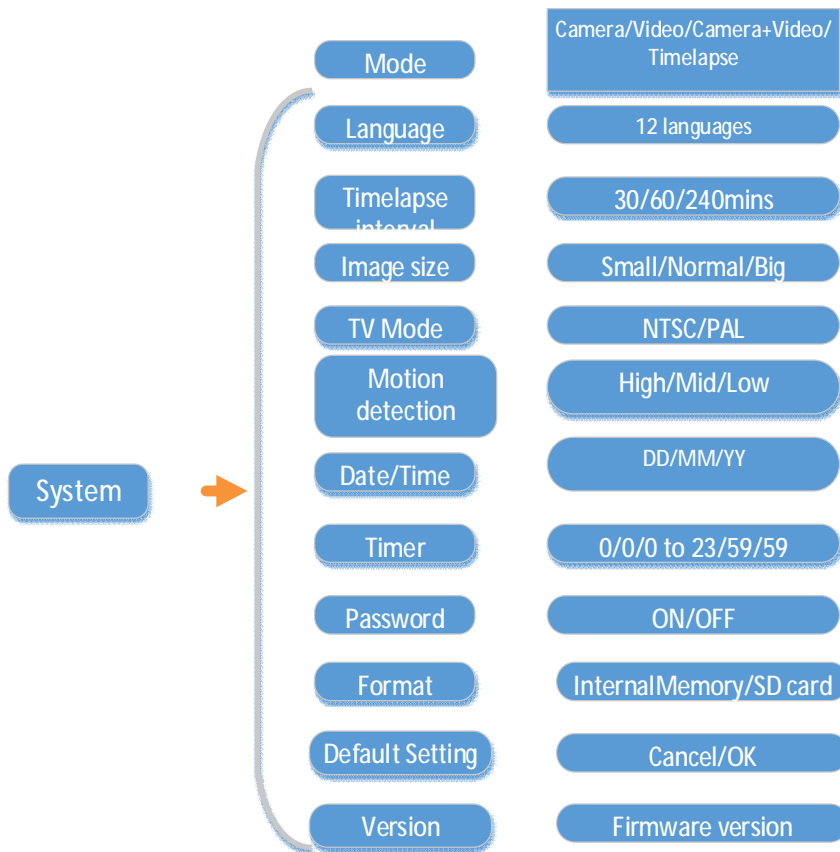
System

Mode
Camera/Video/Camera+Video/Timelapse

Language
12 languages

Timelapse interval
30/60/240mins

Image size
Small/Normal/Big

TV Mode
NTSC/PAL

Motion detection
High/Mid/Low

Date/Time
DD/MM/YY

Timer
0/0/0 to 23/59/59

Password
ON/OFF

Format
InternalMemory/SD card

Default Setting
Cancel/OK

Version
Firmware version